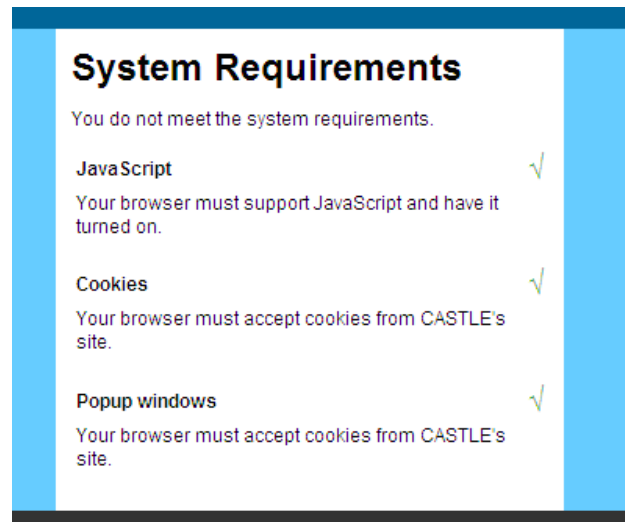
System Requirements

You do not meet the system requirements.

JavaScript √

Your browser must support JavaScript and have it turned on.

Cookies √

Your browser must accept cookies from CASTLE's site.

Popup windows √

Your browser must accept cookies from CASTLE's site.